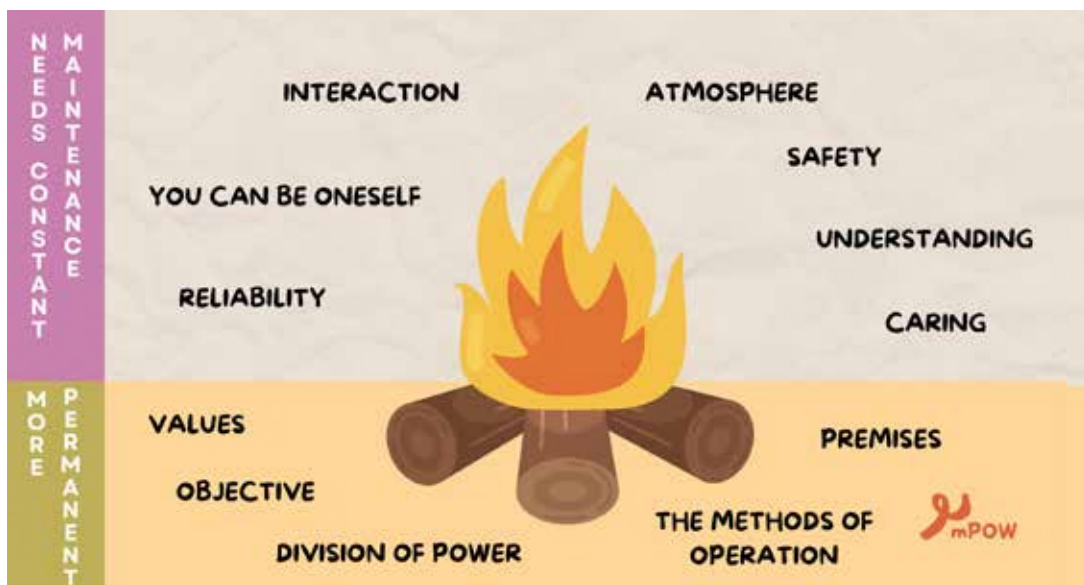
NEEDS CONSTANT MAINTENANCE

INTERACTION

ATMOSPHERE

SAFETY

YOU CAN BE ONESELF

UNDERSTANDING

RELIABILITY

CARING

MORE PERMANENT

VALUES

PREMISES

OBJECTIVE

THE METHODS OF OPERATION

DIVISION OF POWER

mPOW